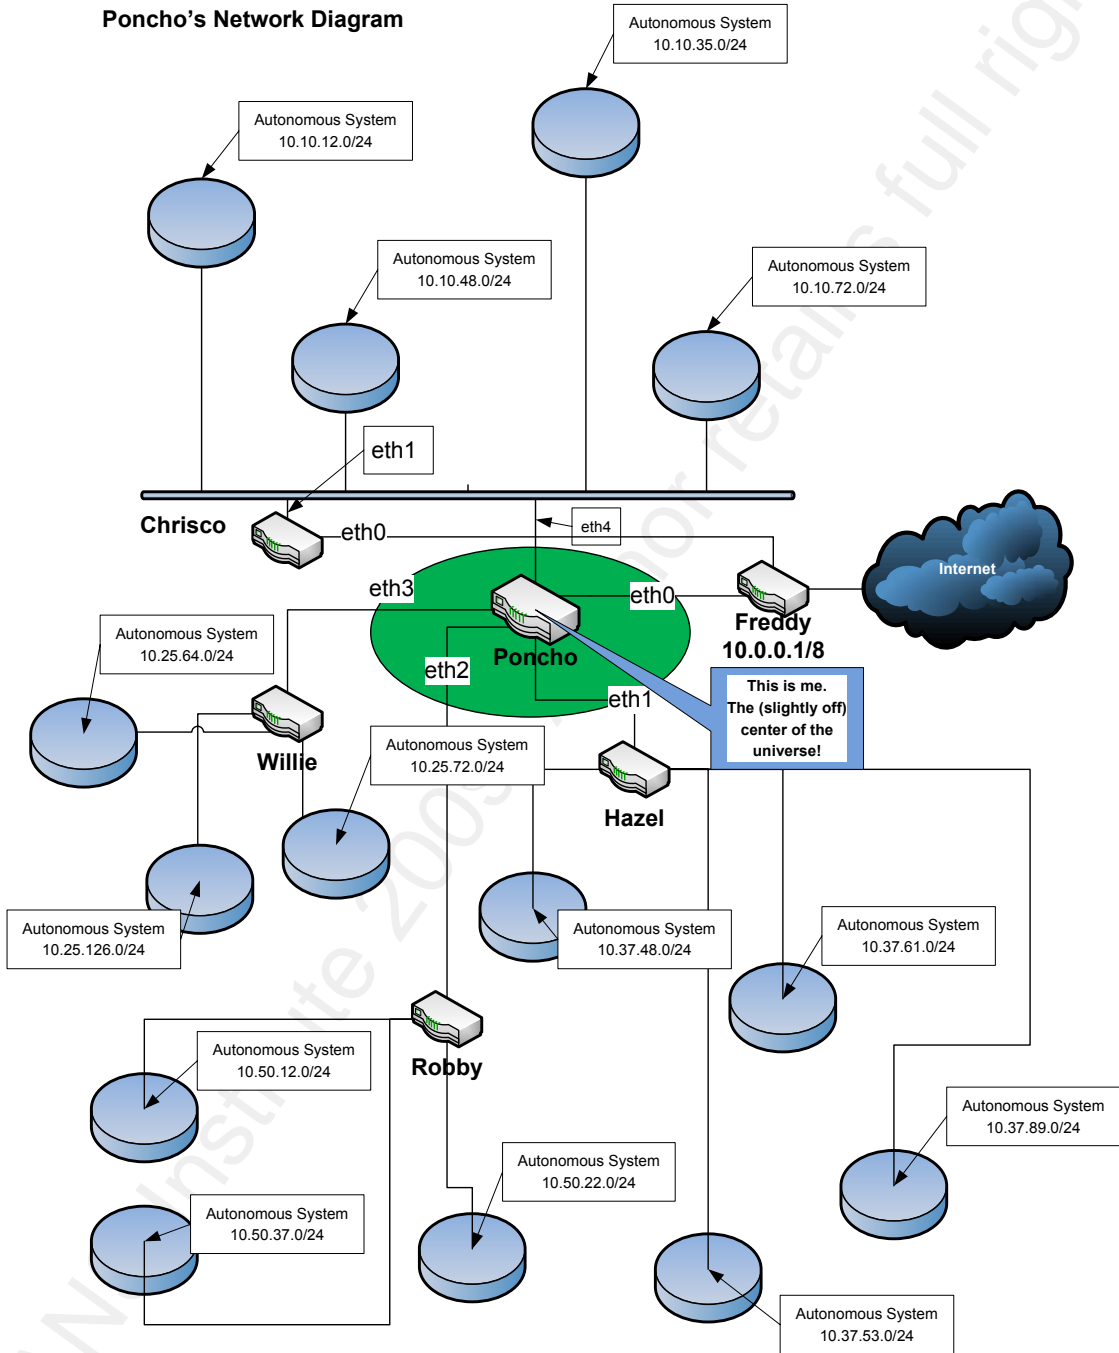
Poncho's Network Diagram

Autonomous System
10.10.35.0/24

Autonomous System
10.10.12.0/24

Autonomous System
10.10.48.0/24

Autonomous System
10.10.72.0/24

eth1

Chrisco

eth0

eth4

Internet

eth3

eth0

Freddy
10.0.0.1/8

Autonomous System
10.25.64.0/24

eth2

Poncho

eth1

This is me. The (slightly off) center of the universe!

Willie

Autonomous System
10.25.72.0/24

Hazel

Autonomous System
10.25.126.0/24

Autonomous System
10.37.48.0/24

Autonomous System
10.37.61.0/24

Robby

Autonomous System
10.50.12.0/24

Autonomous System
10.37.89.0/24

Autonomous System
10.50.22.0/24

Autonomous System
10.50.37.0/24

Autonomous System
10.37.53.0/24

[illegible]stitute 2005 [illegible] retains full rig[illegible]